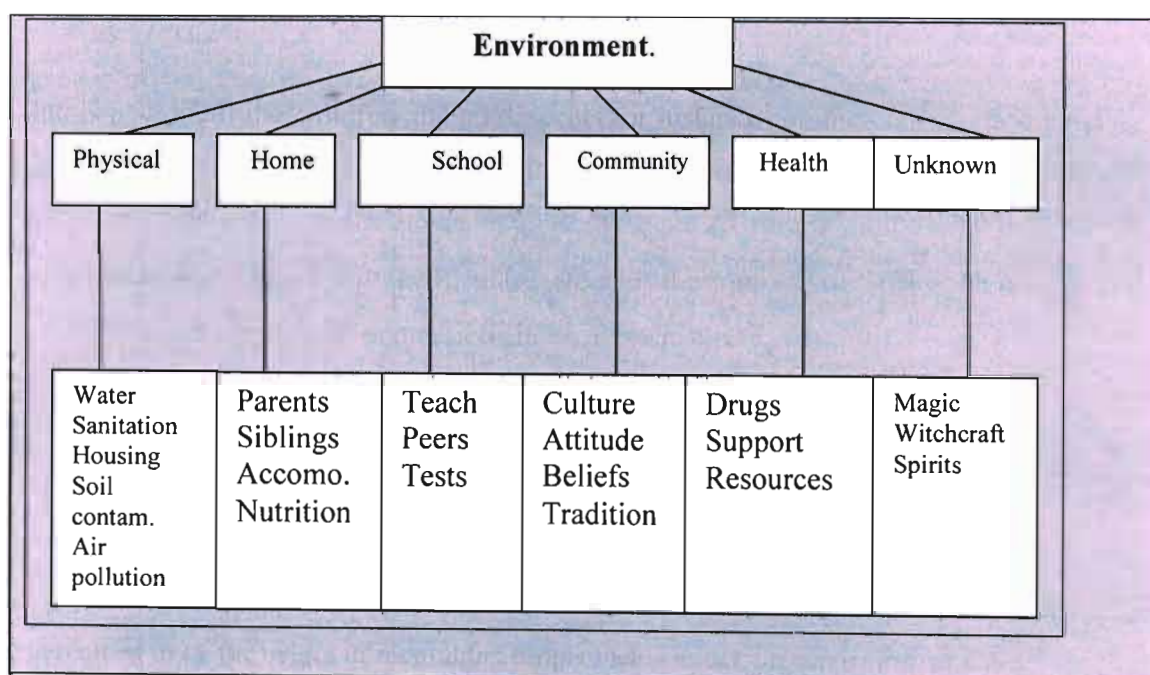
Environment.

Physical

Home

School

Community

Health

Unknown

Water
Sanitation
Housing
Soil contam.
Air pollution

Parents
Siblings
Accomo.
Nutrition

Teach
Peers
Tests

Culture
Attitude
Beliefs
Tradition

Drugs
Support
Resources

Magic
Witchcraft
Spirits